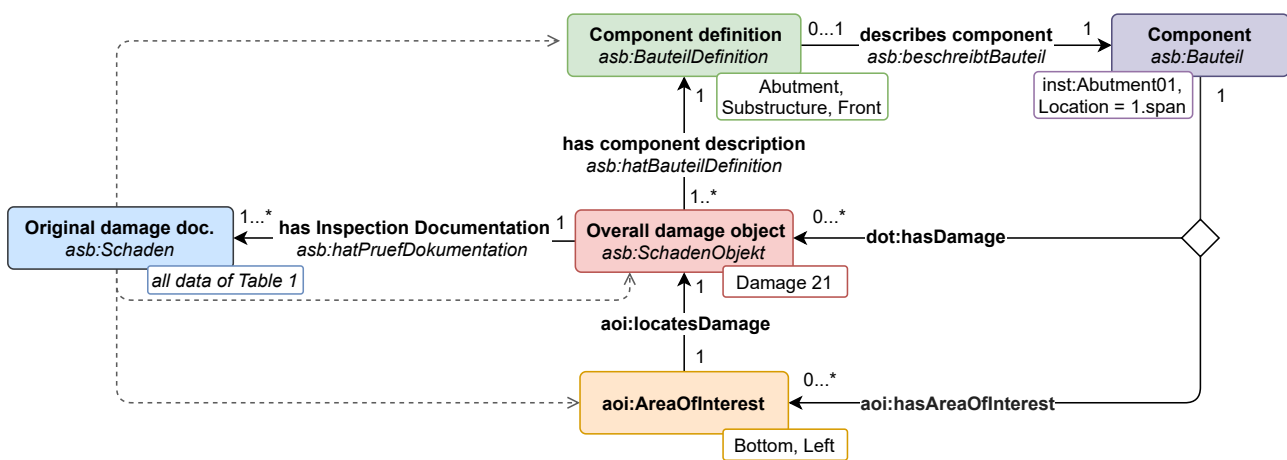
Component definition
asb:BauteilDefinition

0...1

describes component
asb:beschreibtBauteil

1

Component
asb:Bauteil

Abutment, Substructure, Front

inst:Abutment01, Location = 1.span

1

1

has component description
asb:hatBauteilDefinition

1..*

Original damage doc.
asb:Schaden

1...*

has Inspection Documentation
asb:hatPruefDokumentation

1

Overall damage object
asb:SchadenObjekt

0...*

dot:hasDamage

all data of Table 1

Damage 21

1

aoi:locatesDamage

1

aoi:AreaOfInterest

0...*

aoi:hasAreaOfInterest

Bottom, Left